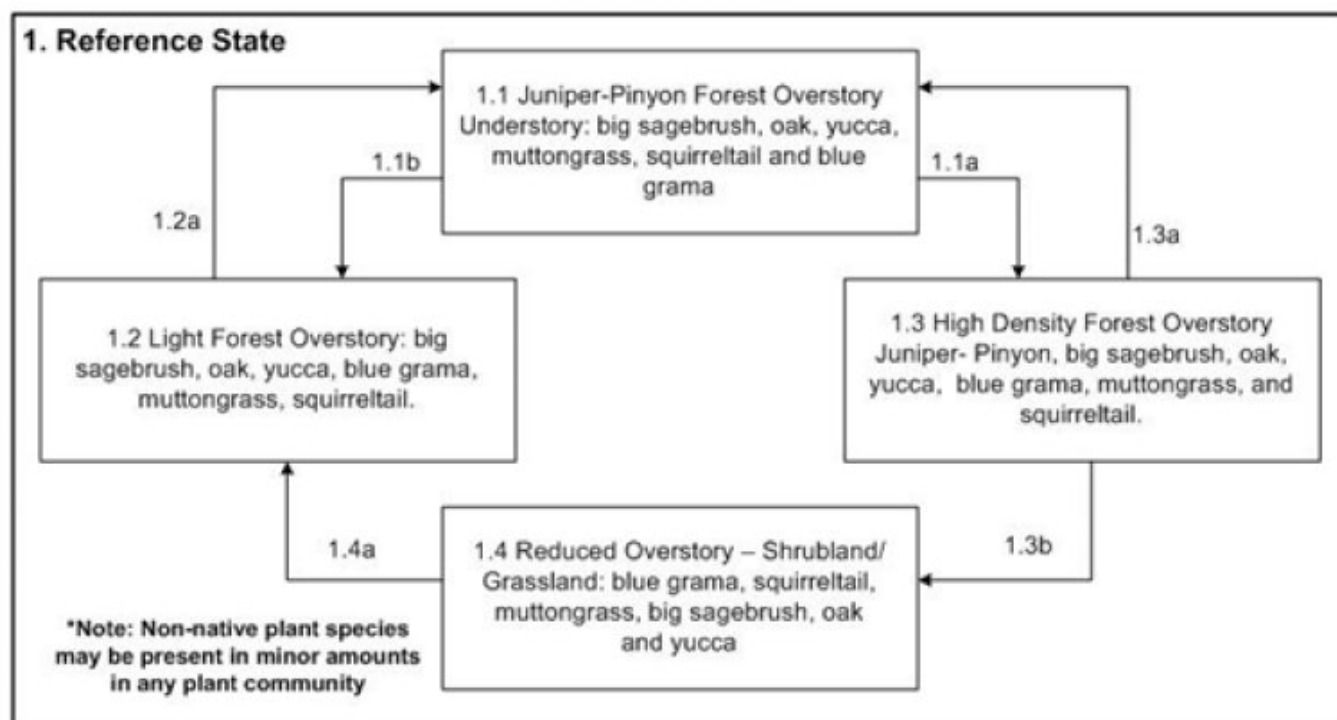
1. Reference State

1.1 Juniper-Pinyon Forest Overstory Understory: big sagebrush, oak, yucca, muttongrass, squirreltail and blue grama

1.1b

1.1a

1.2a

1.3a

1.2 Light Forest Overstory: big sagebrush, oak, yucca, blue grama, muttongrass, squirreltail.

1.3 High Density Forest Overstory Juniper- Pinyon, big sagebrush, oak, yucca, blue grama, muttongrass, and squirreltail.

1.4a

1.3b

1.4 Reduced Overstory – Shrubland/ Grassland: blue grama, squirreltail, muttongrass, big sagebrush, oak and yucca

*Note: Non-native plant species may be present in minor amounts in any plant community